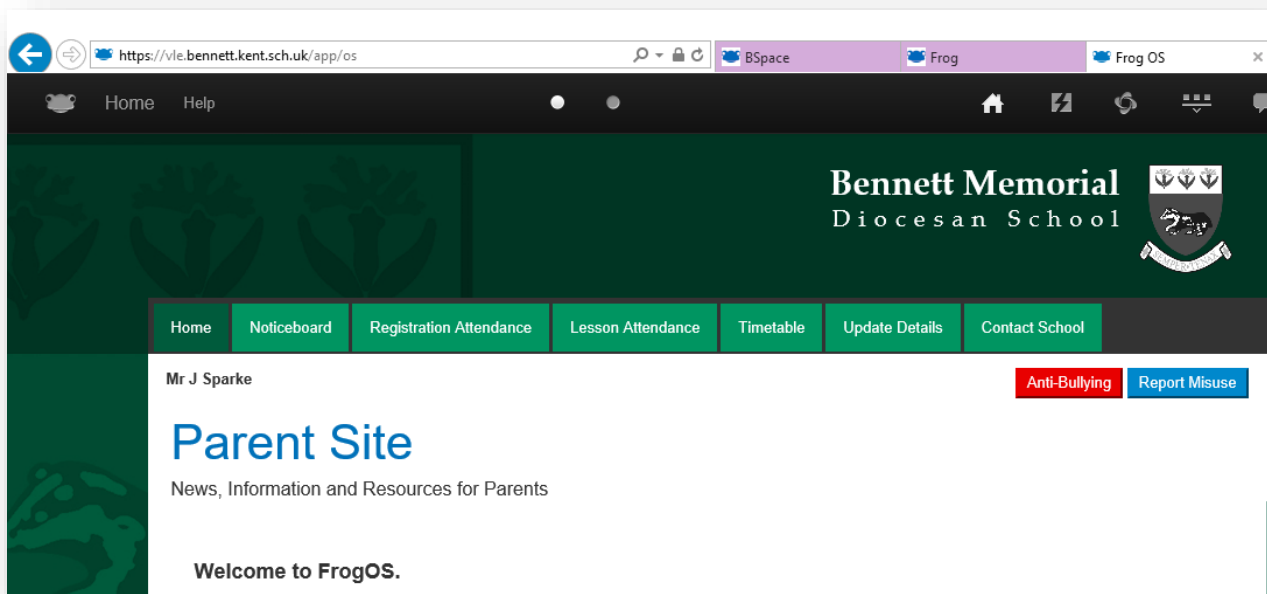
https://vle.bennett.kent.sch.uk/app/os

BSpace

Frog

Frog OS

Home Help

Bennett Memorial
Diocesan School

Home
Noticeboard
Registration Attendance
Lesson Attendance
Timetable
Update Details
Contact School

Mr J Sparke

Anti-Bullying
Report Misuse

Parent Site

News, Information and Resources for Parents

Welcome to FrogOS.